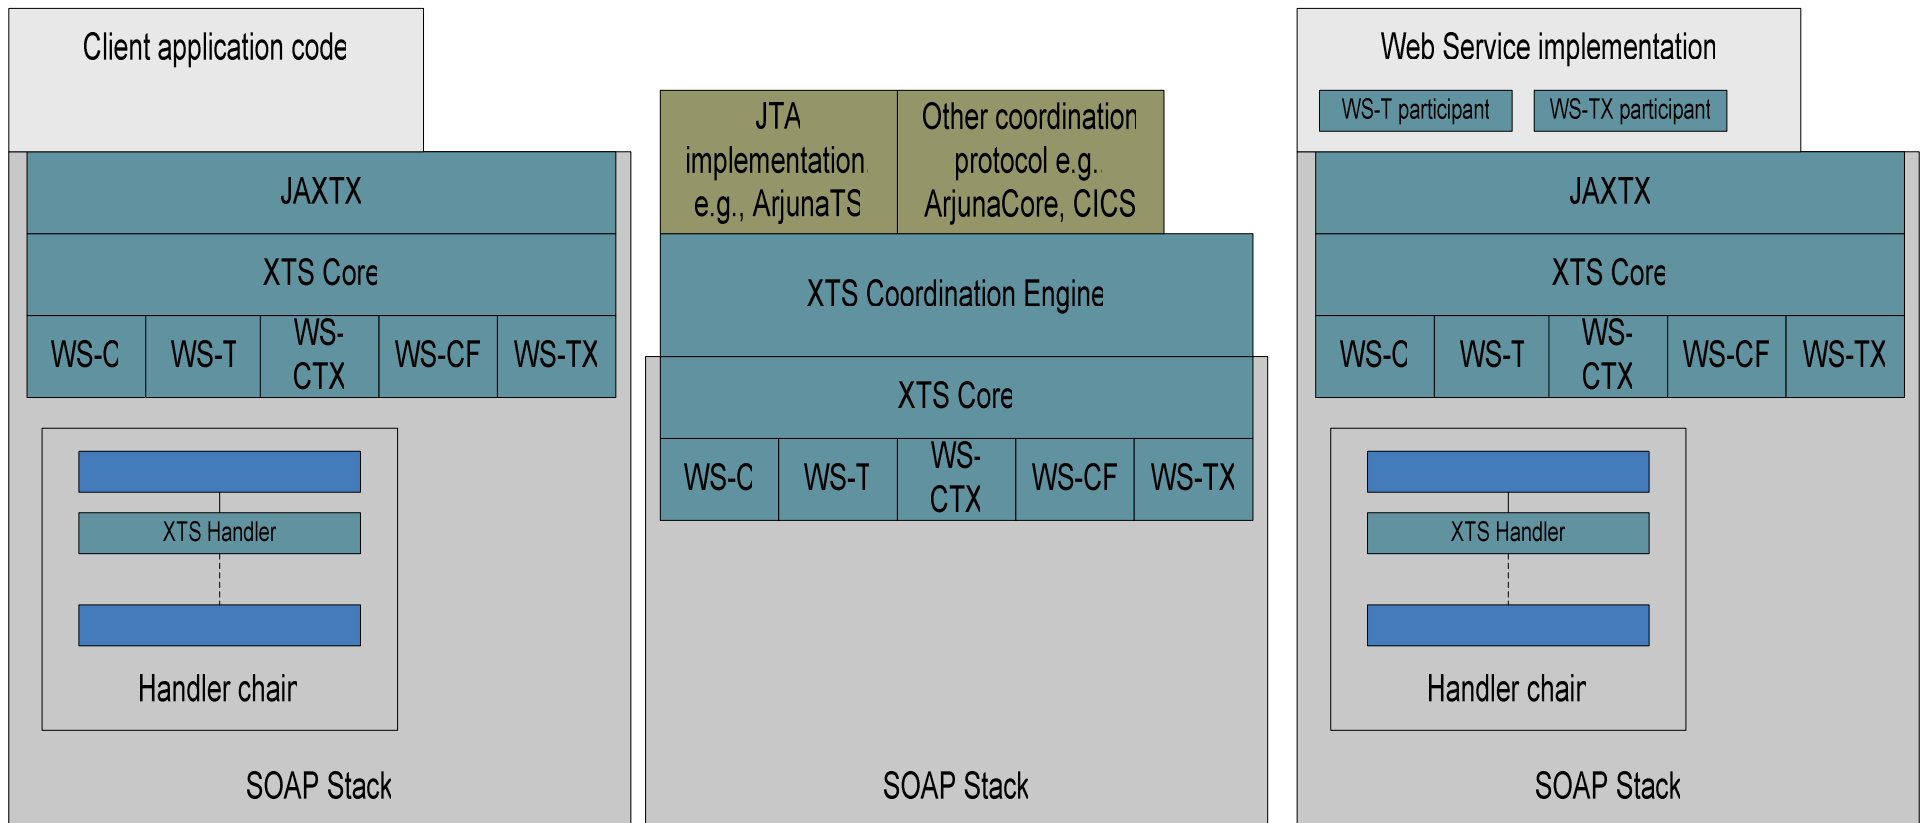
Client application code

JAXTX

XTS Core

| WS-C | WS-T | WS-CTX | WS-CF | WS-TX |
|---|---|---|---|---|

XTS Handler

Handler chain

SOAP Stack

JTA implementation e.g., ArjunaTS

Other coordination protocol e.g. ArjunaCore, CICS

XTS Coordination Engine

XTS Core

| WS-C | WS-T | WS-CTX | WS-CF | WS-TX |
|---|---|---|---|---|

SOAP Stack

Web Service implementation

WS-T participant

WS-TX participant

JAXTX

XTS Core

| WS-C | WS-T | WS-CTX | WS-CF | WS-TX |
|---|---|---|---|---|

XTS Handler

Handler chain

SOAP Stack